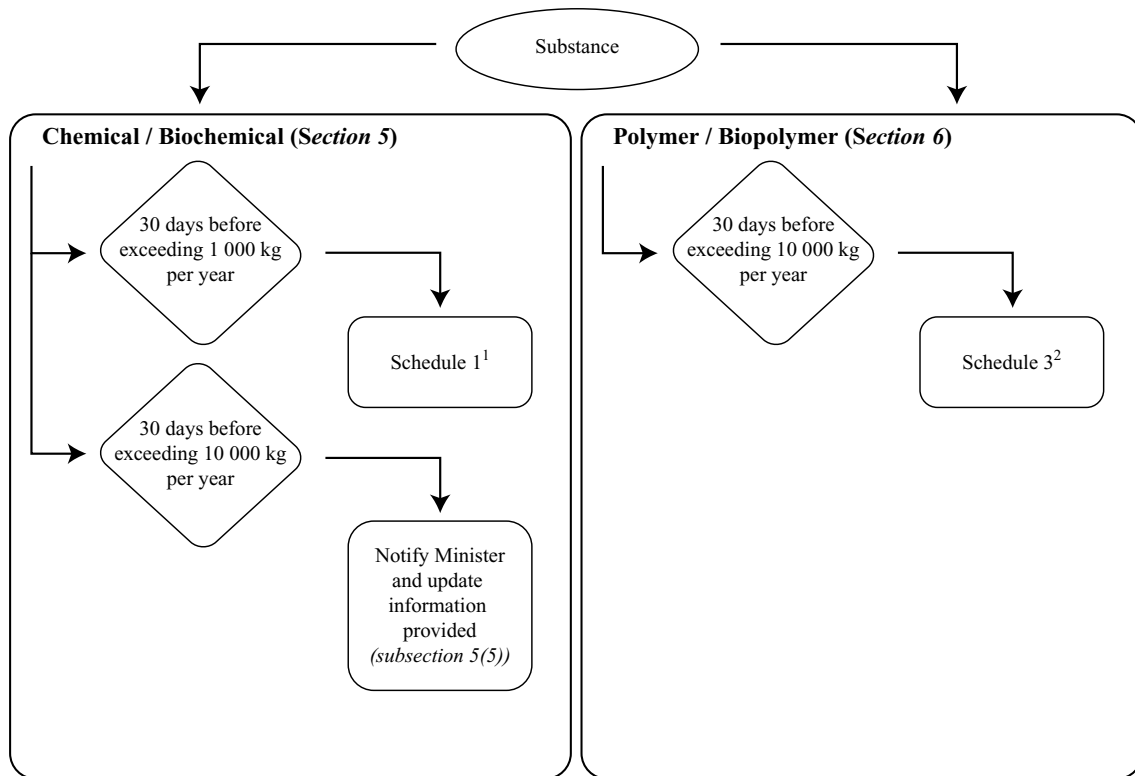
Substance

Chemical / Biochemical (Section 5)

30 days before exceeding 1 000 kg per year

Schedule $1^1$

30 days before exceeding 10 000 kg per year

Notify Minister and update information provided (subsection 5(5))

Polymer / Biopolymer (Section 6)

30 days before exceeding 10 000 kg per year

Schedule $3^2$